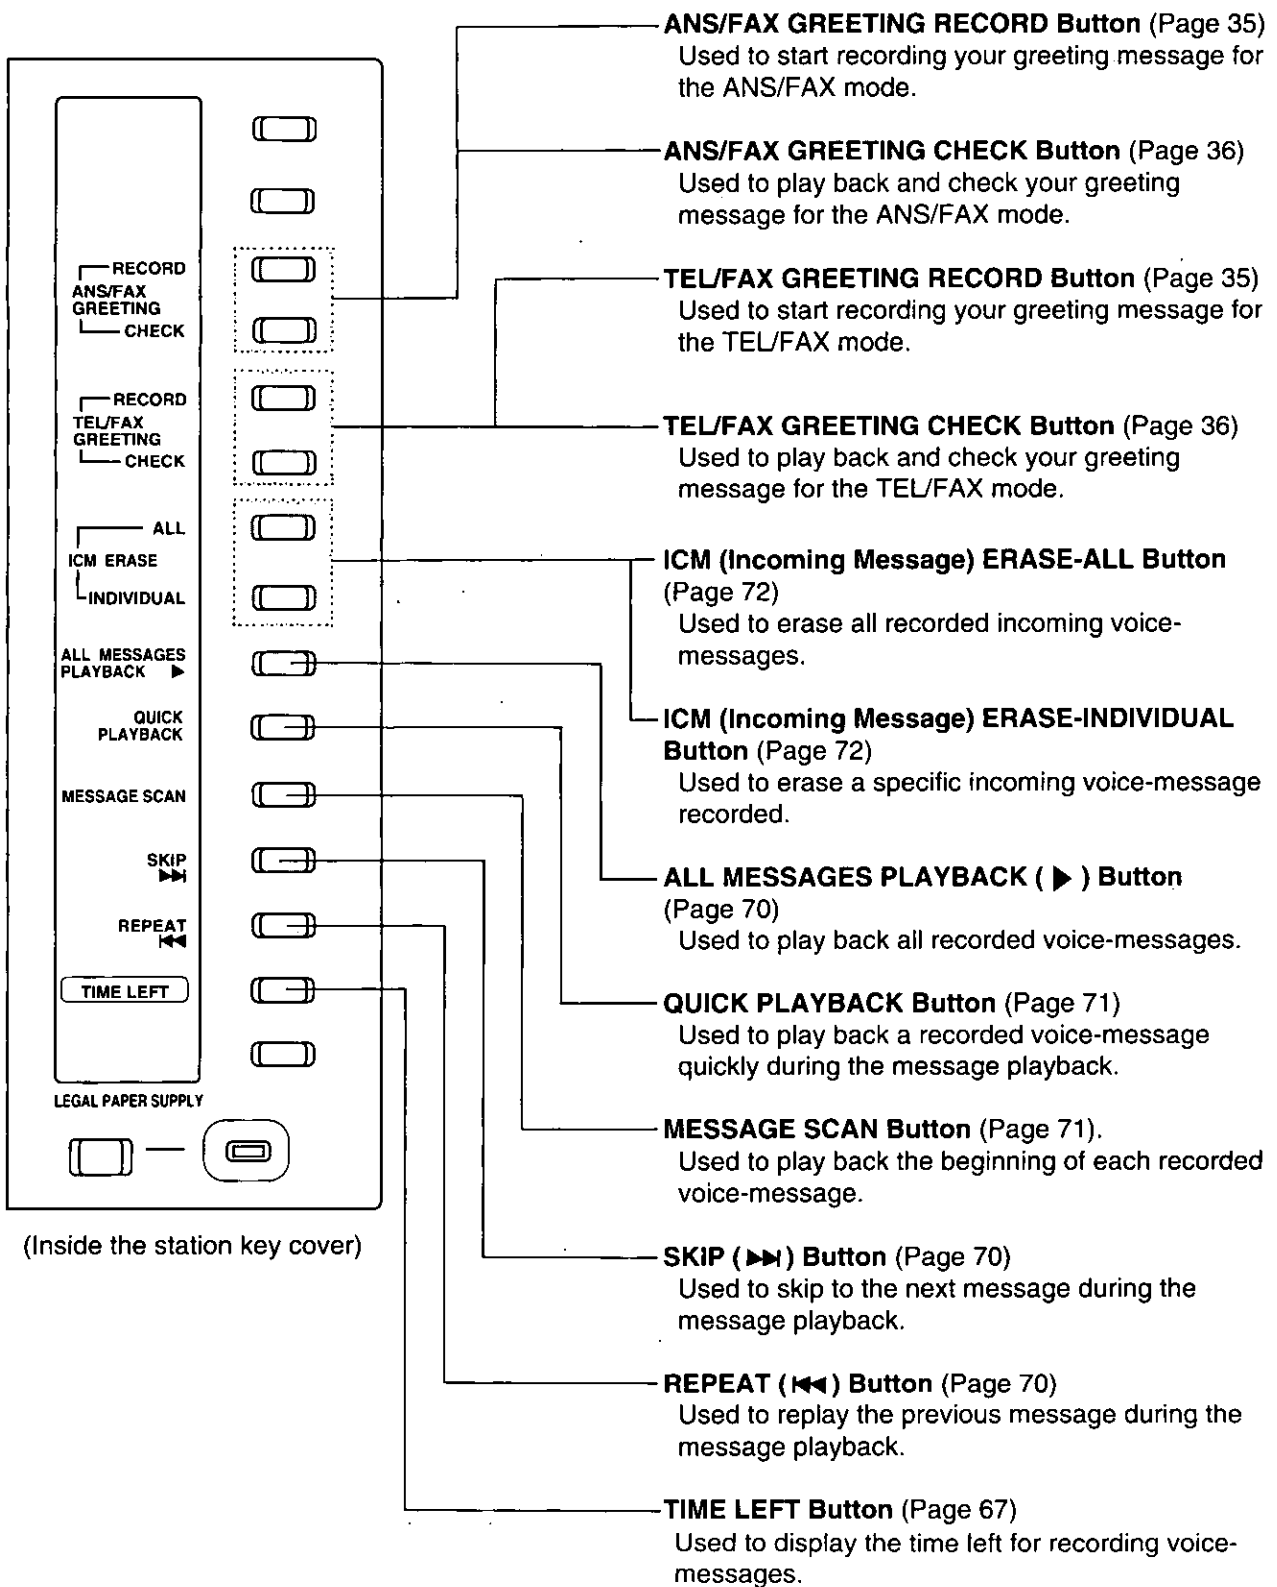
RECORD
ANS/FAX
GREETING
CHECK

RECORD
TEL/FAX
GREETING
CHECK

ALL
ICM ERASE
INDIVIDUAL

ALL MESSAGES
PLAYBACK ▶

QUICK
PLAYBACK

MESSAGE SCAN

SKIP
⏭

REPEAT
⏮

TIME LEFT

LEGAL PAPER SUPPLY

(Inside the station key cover)

ANS/FAX GREETING RECORD Button (Page 35)
Used to start recording your greeting message for the ANS/FAX mode.

ANS/FAX GREETING CHECK Button (Page 36)
Used to play back and check your greeting message for the ANS/FAX mode.

TEL/FAX GREETING RECORD Button (Page 35)
Used to start recording your greeting message for the TEL/FAX mode.

TEL/FAX GREETING CHECK Button (Page 36)
Used to play back and check your greeting message for the TEL/FAX mode.

ICM (Incoming Message) ERASE-ALL Button (Page 72)
Used to erase all recorded incoming voice-messages.

ICM (Incoming Message) ERASE-INDIVIDUAL Button (Page 72)
Used to erase a specific incoming voice-message recorded.

ALL MESSAGES PLAYBACK ( ▶ ) Button (Page 70)
Used to play back all recorded voice-messages.

QUICK PLAYBACK Button (Page 71)
Used to play back a recorded voice-message quickly during the message playback.

MESSAGE SCAN Button (Page 71).
Used to play back the beginning of each recorded voice-message.

SKIP ( ⏭ ) Button (Page 70)
Used to skip to the next message during the message playback.

REPEAT ( ⏮ ) Button (Page 70)
Used to replay the previous message during the message playback.

TIME LEFT Button (Page 67)
Used to display the time left for recording voice-messages.